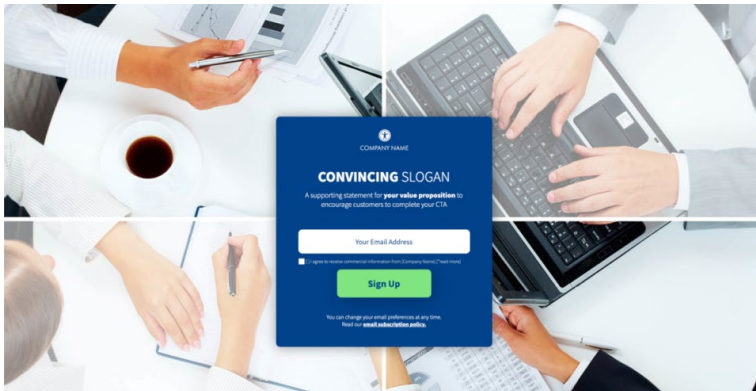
COMPANY NAME

CONVINCING SLOGAN

A supporting statement for your value proposition to encourage customers to complete your CTA

Your Email Address

I agree to receive commercial information from [Company Name] (*read more)

Sign Up

You can change your email preferences at any time. Read our email subscription policy.